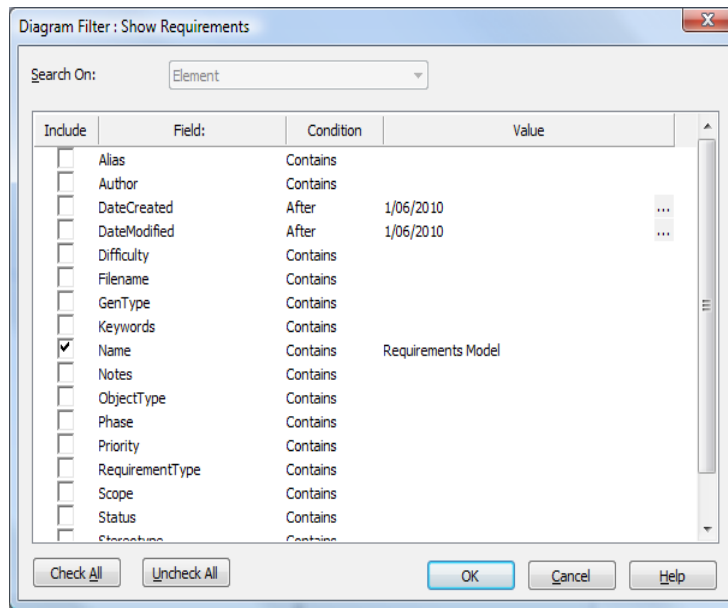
Diagram Filter : Show Requirements

Search On: Element

| Include | Field: | Condition | Value |
|---|---|---|---|
| ☐ | Alias | Contains | |
| ☐ | Author | Contains | |
| ☐ | DateCreated | After | 1/06/2010 ... |
| ☐ | DateModified | After | 1/06/2010 ... |
| ☐ | Difficulty | Contains | |
| ☐ | Filename | Contains | |
| ☐ | GenType | Contains | |
| ☐ | Keywords | Contains | |
| ☑ | Name | Contains | Requirements Model |
| ☐ | Notes | Contains | |
| ☐ | ObjectType | Contains | |
| ☐ | Phase | Contains | |
| ☐ | Priority | Contains | |
| ☐ | RequirementType | Contains | |
| ☐ | Scope | Contains | |
| ☐ | Status | Contains | |
| ☐ | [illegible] | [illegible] | |

Check All Uncheck All OK Cancel Help